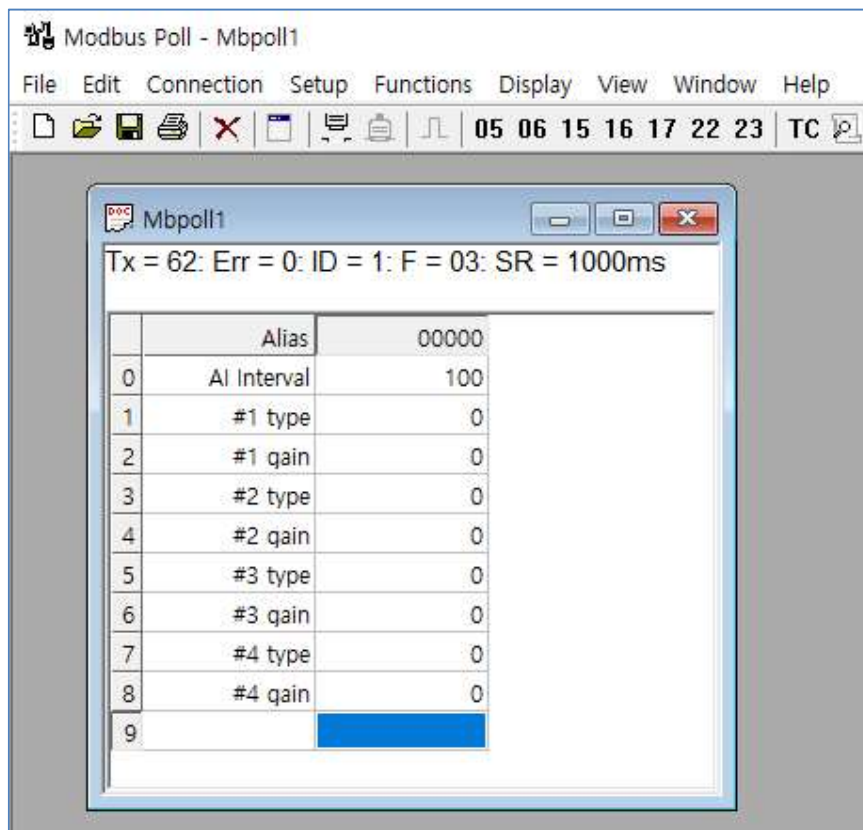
Modbus Poll - Mbpoll1

File Edit Connection Setup Functions Display View Window Help

05 06 15 16 17 22 23 TC

Mbpoll1

Tx = 62: Err = 0: ID = 1: F = 03: SR = 1000ms

| | Alias | 00000 |
|---|---|---|
| 0 | AI Interval | 100 |
| 1 | #1 type | 0 |
| 2 | #1 qain | 0 |
| 3 | #2 type | 0 |
| 4 | #2 qain | 0 |
| 5 | #3 type | 0 |
| 6 | #3 qain | 0 |
| 7 | #4 type | 0 |
| 8 | #4 qain | 0 |
| 9 | | |